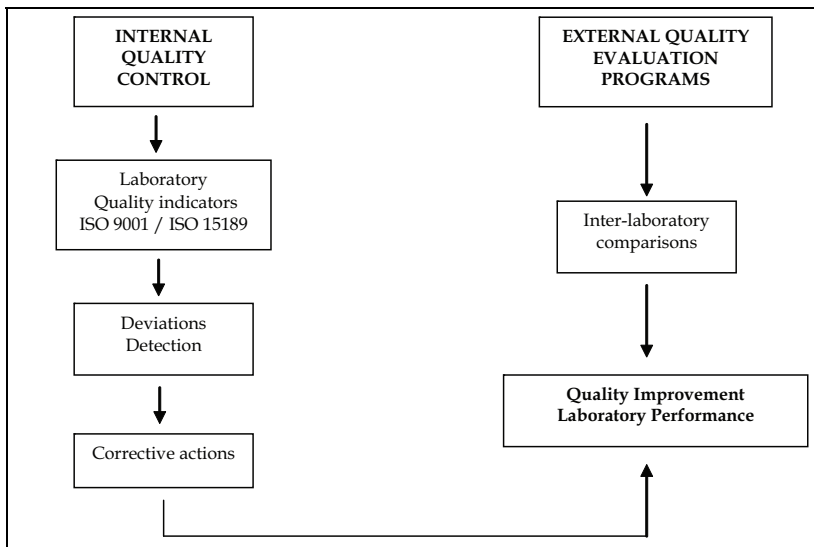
INTERNAL QUALITY CONTROL

Laboratory Quality indicators ISO 9001 / ISO 15189

Deviations Detection

Corrective actions

EXTERNAL QUALITY EVALUATION PROGRAMS

Inter-laboratory comparisons

Quality Improvement Laboratory Performance